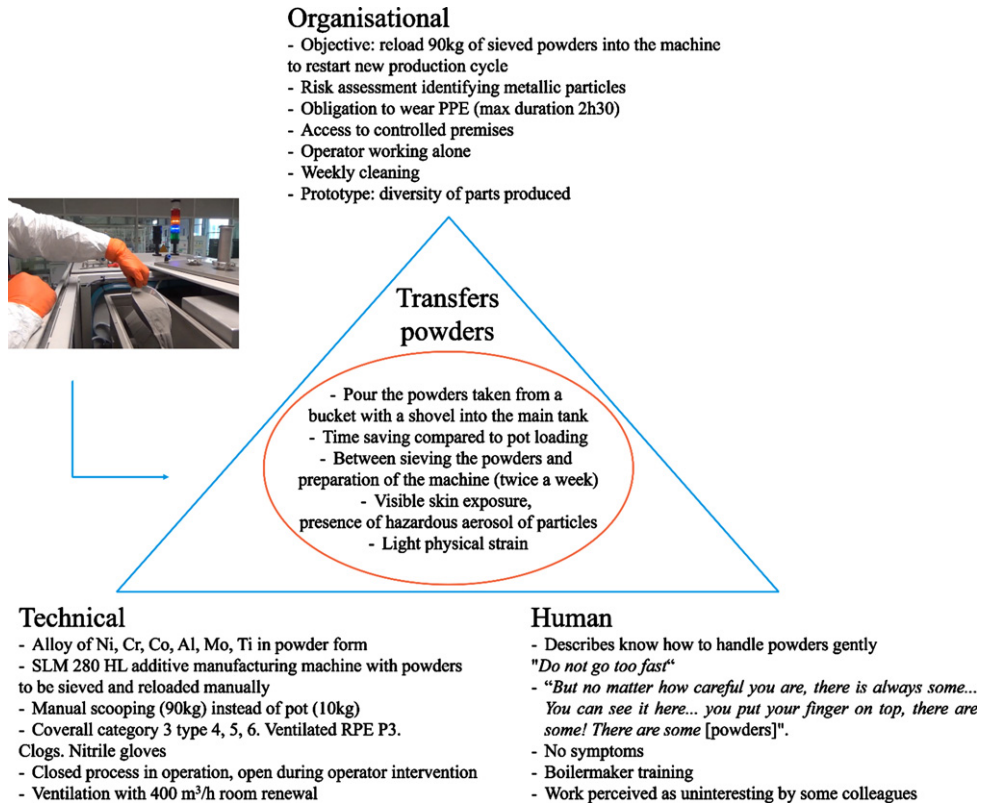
Organisational
- Objective: reload 90kg of sieved powders into the machine to restart new production cycle
- Risk assessment identifying metallic particles
- Obligation to wear PPE (max duration 2h30)
- Access to controlled premises
- Operator working alone
- Weekly cleaning
- Prototype: diversity of parts produced

Transfers powders

- Pour the powders taken from a bucket with a shovel into the main tank
- Time saving compared to pot loading
- Between sieving the powders and preparation of the machine (twice a week)
- Visible skin exposure, presence of hazardous aerosol of particles
- Light physical strain

Technical
- Alloy of Ni, Cr, Co, Al, Mo, Ti in powder form
- SLM 280 HL additive manufacturing machine with powders to be sieved and reloaded manually
- Manual scooping (90kg) instead of pot (10kg)
- Coverall category 3 type 4, 5, 6. Ventilated RPE P3. Clogs. Nitrile gloves
- Closed process in operation, open during operator intervention
- Ventilation with 400 m³/h room renewal

Human
- Describes know how to handle powders gently
"Do not go too fast"
- "But no matter how careful you are, there is always some... You can see it here... you put your finger on top, there are some! There are some [powders]".
- No symptoms
- Boilermaker training
- Work perceived as uninteresting by some colleagues